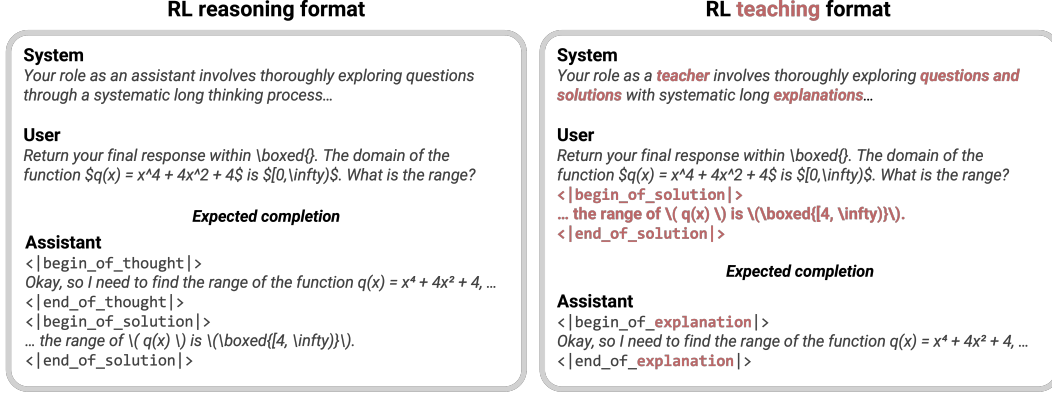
RL reasoning format

System
Your role as an assistant involves thoroughly exploring questions through a systematic long thinking process…

User
Return your final response within \boxed{}. The domain of the function $q(x) = x^4 + 4x^2 + 4$ is $[0,\infty)$. What is the range?

Expected completion

Assistant
<|begin_of_thought|>
Okay, so I need to find the range of the function q(x) = x⁴ + 4x² + 4, …
<|end_of_thought|>
<|begin_of_solution|>
… the range of \( q(x) \) is \(\boxed{[4, \infty)}\).
<|end_of_solution|>

RL teaching format

System
Your role as a teacher involves thoroughly exploring questions and solutions with systematic long explanations…

User
Return your final response within \boxed{}. The domain of the function $q(x) = x^4 + 4x^2 + 4$ is $[0,\infty)$. What is the range?
<|begin_of_solution|>
… the range of \( q(x) \) is \(\boxed{[4, \infty)}\).
<|end_of_solution|>

Expected completion

Assistant
<|begin_of_explanation|>
Okay, so I need to find the range of the function q(x) = x⁴ + 4x² + 4, …
<|end_of_explanation|>